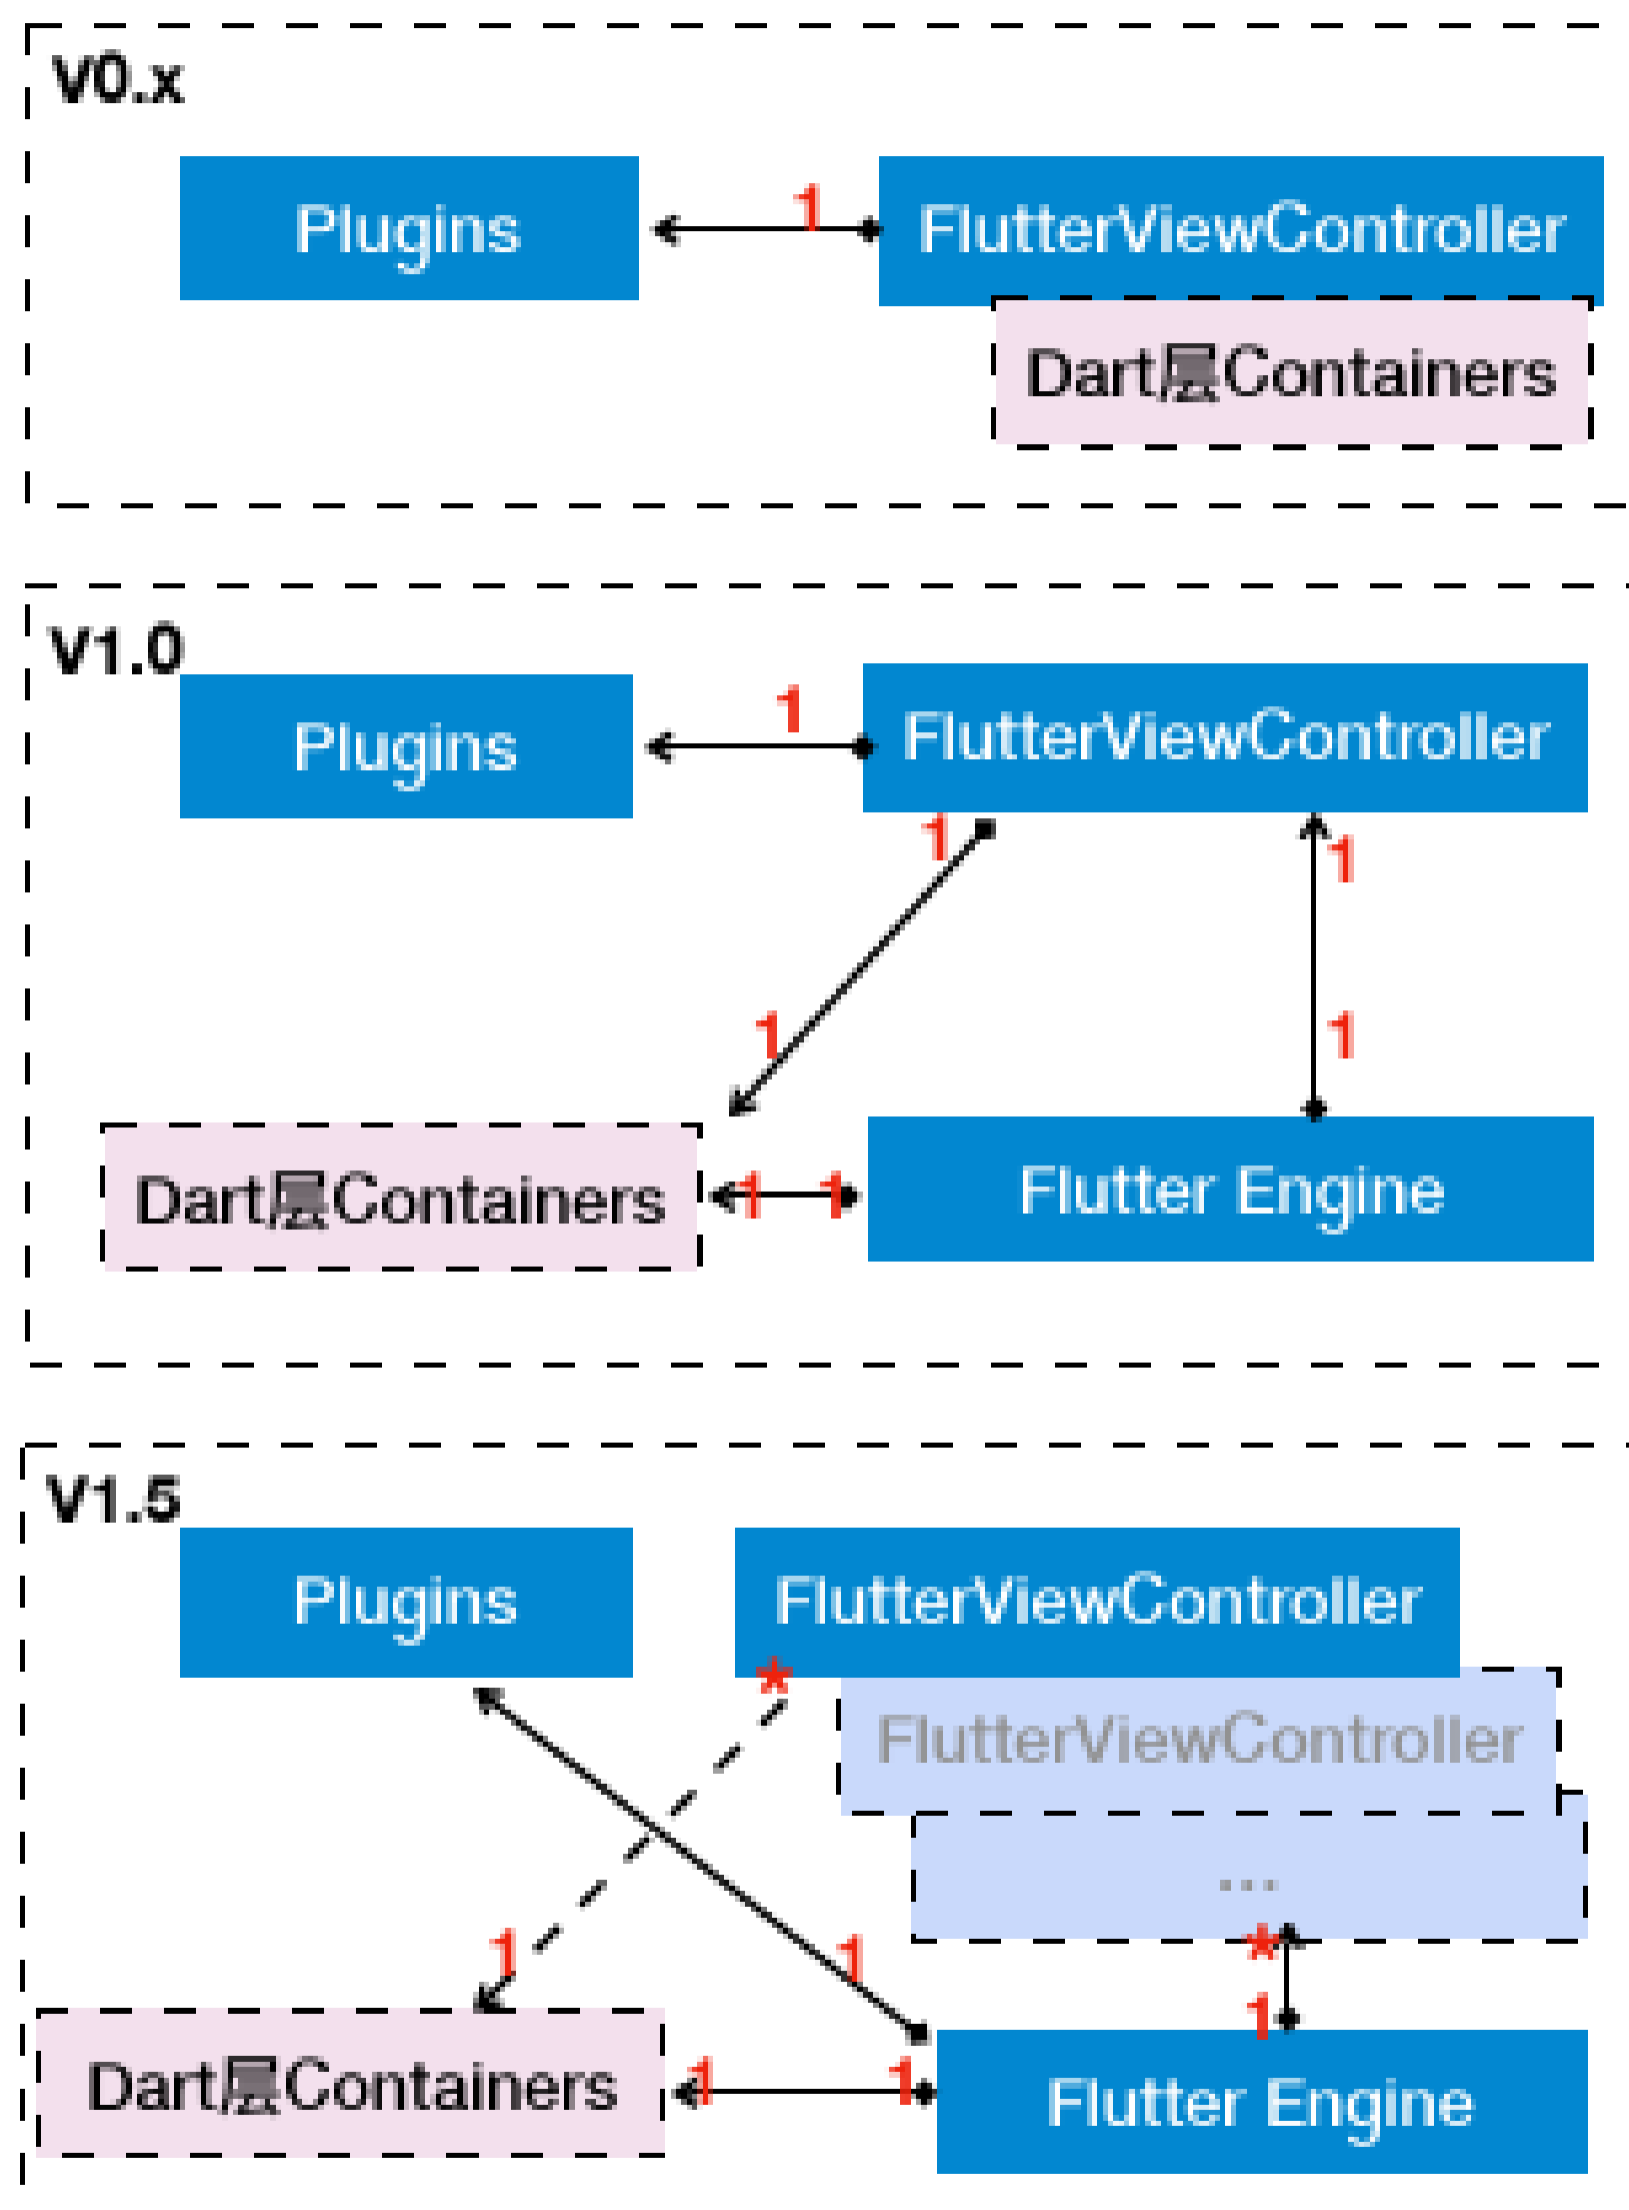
V0.x

Plugins

1

FlutterViewController

Dart层Containers

V1.0

Plugins

1

FlutterViewController

1

1

1

1

Dart层Containers

1

1

Flutter Engine

V1.5

Plugins

FlutterViewController

*

FlutterViewController

...

*

1

1

1

Dart层Containers

1

1

Flutter Engine